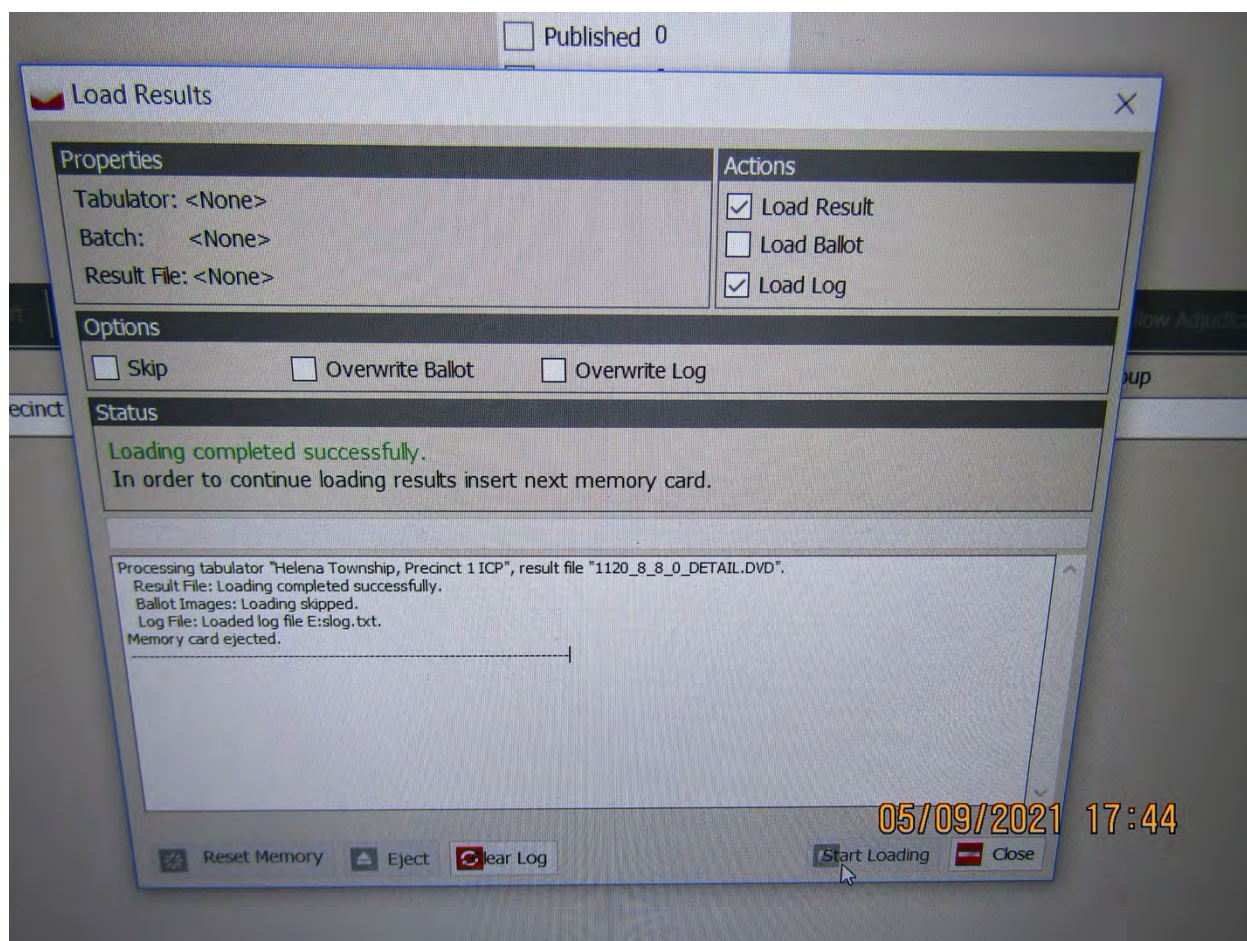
Published 0

Load Results

Properties
Tabulator: <None>
Batch: <None>
Result File: <None>

Actions
Load Result
Load Ballot
Load Log

Options
Skip
Overwrite Ballot
Overwrite Log

Status
Loading completed successfully.
In order to continue loading results insert next memory card.

Processing tabulator "Helena Township, Precinct 1 ICP", result file "1120_8_8_0_DETAIL.DVD".
Result File: Loading completed successfully.
Ballot Images: Loading skipped.
Log File: Loaded log file E:slog.txt.
Memory card ejected.

Reset Memory
Eject
Clear Log
Start Loading
Close

05/09/2021 17:44

ecinct
oup
low Adjudic